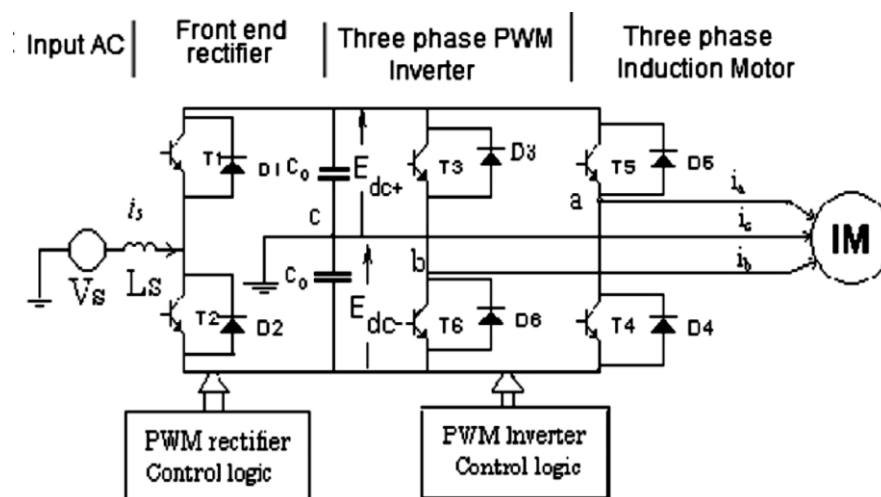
Input AC | Front end rectifier | Three phase PWM Inverter | Three phase Induction Motor

T1 D1 $C_0$ $E_{dc+}$ T3 D3 T5 D5

$i_s$ c a $i_a$ $i_c$ IM

Vs Ls $C_0$ b $i_b$

T2 D2 $E_{dc-}$ T6 D6 T4 D4

PWM rectifier Control logic

PWM Inverter Control logic